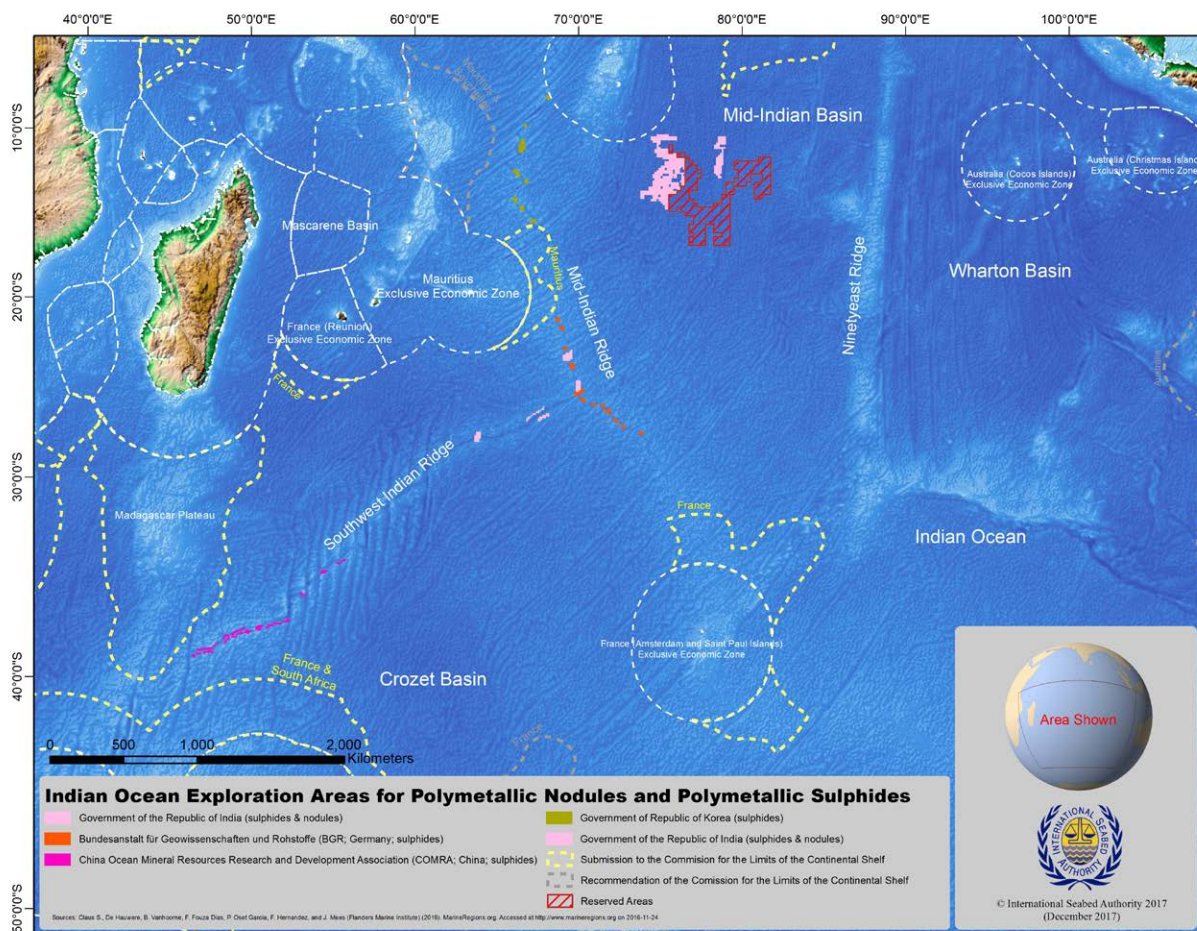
40°0'0"E 50°0'0"E 60°0'0"E 70°0'0"E 80°0'0"E 90°0'0"E 100°0'0"E

10°0'0"S
20°0'0"S
30°0'0"S
40°0'0"S
50°0'0"S

Mid-Indian Basin
Australia (Cocos Islands) Exclusive Economic Zone
Australia (Christmas Island) Exclusive Economic Zone
Mascarene Basin
Mauritius
Mauritius Exclusive Economic Zone
Mid-Indian Ridge
Ninetyeast Ridge
Wharton Basin
France (Reunion) Exclusive Economic Zone
France
Southwest Indian Ridge
Madagascar Plateau
France
Indian Ocean
France & South Africa
Crozet Basin
France (Amsterdam and Saint Paul Islands) Exclusive Economic Zone
Area Shown
France
0 500 1,000 2,000 Kilometers

Indian Ocean Exploration Areas for Polymetallic Nodules and Polymetallic Sulphides
Government of the Republic of India (sulphides & nodules)
Bundesanstalt für Geowissenschaften und Rohstoffe (BGR; Germany; sulphides)
China Ocean Mineral Resources Research and Development Association (COMRA; China; sulphides)
Government of Republic of Korea (sulphides)
Government of the Republic of India (sulphides & nodules)
Submission to the Commision for the Limits of the Continental Shelf
Recommendation of the Comission for the Limits of the Continental Shelf
Reserved Areas
Sources: Claus S., De Hauwere, B. Vanhoorne, F. Fouza Dias, P. Oset Garcia, F. Hernandez, and J. Mees (Flanders Marine Institute) (2016). MarineRegions.org. Accessed at http://www.marineregions.org on 2016-11-24

INTERNATIONAL SEABED AUTHORITY
© International Seabed Authority 2017 (December 2017)